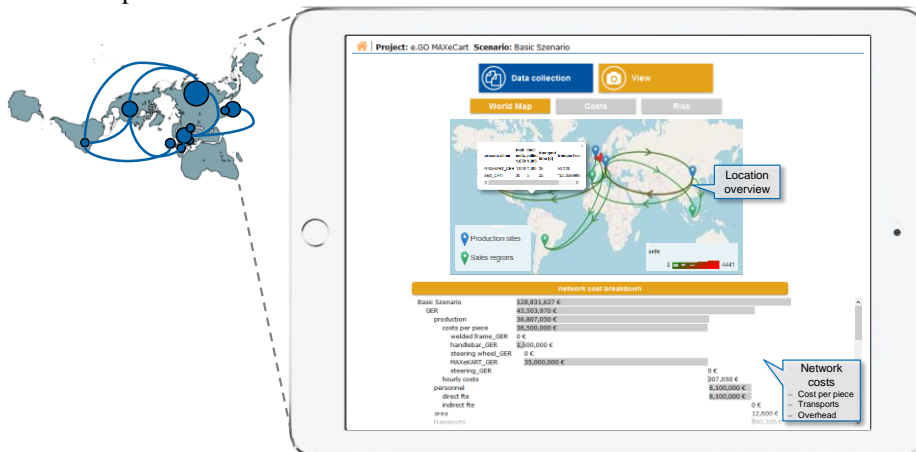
Project: e.GO MAXeCart Scenario: Basic Szenario

Data collection

View

World Map

Costs

Risk

Location overview

Production sites

Sales regions

units

0

4441

network cost breakdown

Basic Szenario 128,831,627 €
GER 45,503,970 €
production 36,807,050 €
costs per piece 36,500,000 €
welded frame_GER 0 €
handlebar_GER 1,500,000 €
steering wheel_GER 0 €
MAXeKART_GER 35,000,000 €
steering_GER 0 €
hourly costs 307,050 €
personnel 8,100,000 €
direct fte 8,100,000 €
indirect fte 0 €
area 12,600 €
transports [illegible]

Network costs
– Cost per piece
– Transports
– Overhead